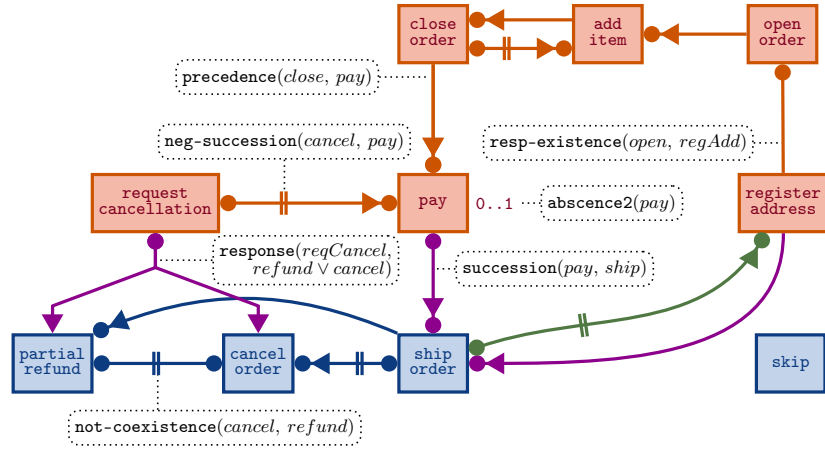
close order

add item

open order

precedence(*close*, *pay*)

neg-succession(*cancel*, *pay*)

resp-existence(*open*, *regAdd*)

request cancellation

pay

0..1

abscence2(*pay*)

register address

response(*reqCancel*, *refund* ∨ *cancel*)

succession(*pay*, *ship*)

partial refund

cancel order

ship order

skip

not-coexistence(*cancel*, *refund*)